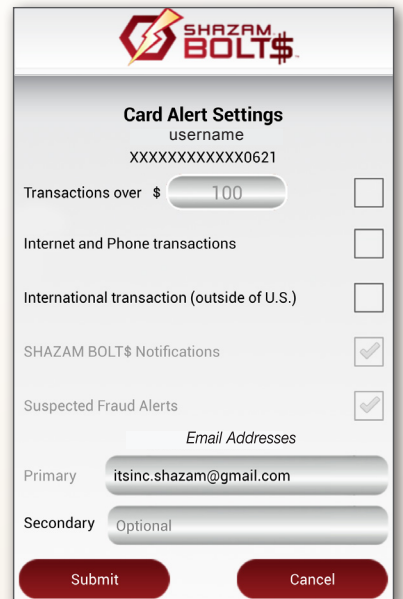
SHAZAM BOLT$

Card Alert Settings
username
XXXXXXXXXXXX0621

Transactions over $ 100

Internet and Phone transactions

International transaction (outside of U.S.)

SHAZAM BOLT$ Notifications

Suspected Fraud Alerts

Email Addresses

Primary itsinc.shazam@gmail.com

Secondary Optional

Submit

Cancel